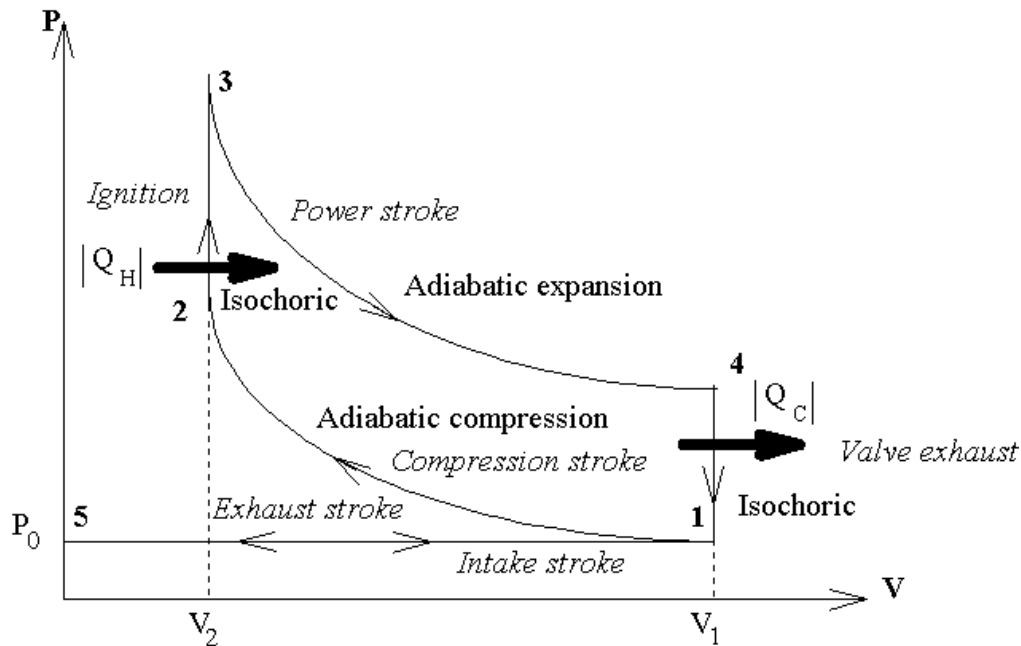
P

3

Ignition

Power stroke

$|Q_H|$

Isochoric

Adiabatic expansion

2

4

$|Q_C|$

Adiabatic compression

Compression stroke

Valve exhaust

Isochoric

$P_0$

5

Exhaust stroke

1

Intake stroke

V

$V_2$

$V_1$